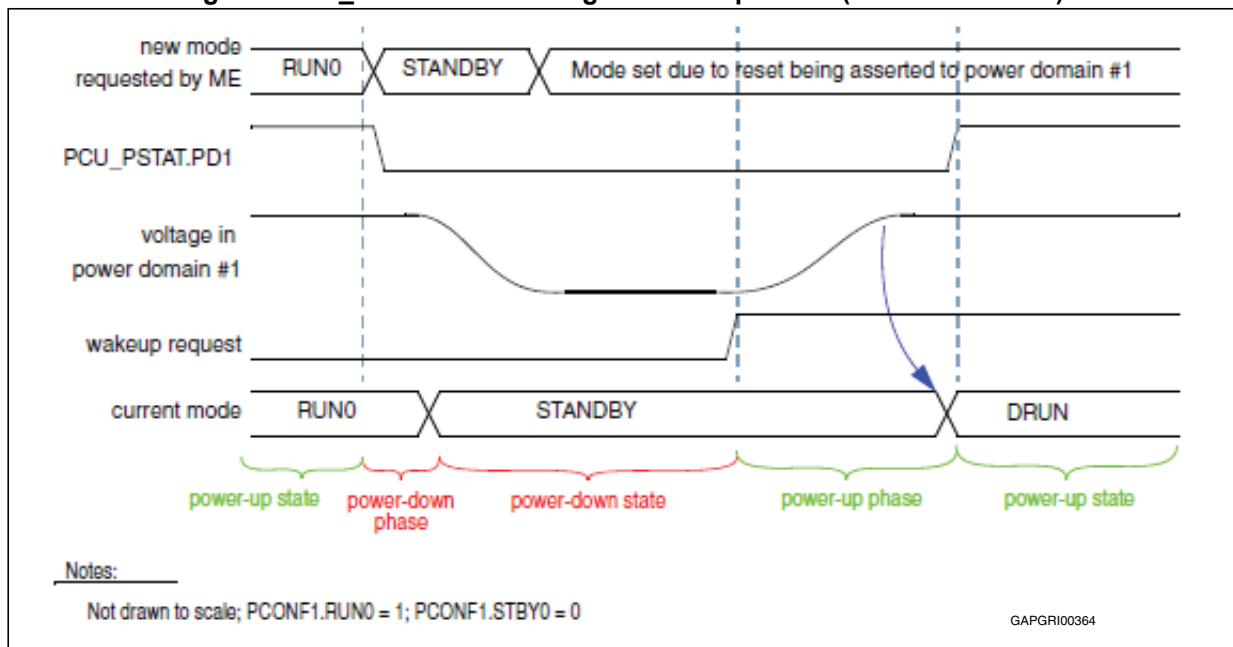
new mode requested by ME

RUN0

STANDBY

Mode set due to reset being asserted to power domain #1

PCU_PSTAT.PD1

voltage in power domain #1

wakeup request

current mode

RUN0

STANDBY

DRUN

power-up state

power-down phase

power-down state

power-up phase

power-up state

Notes:

Not drawn to scale; PCONF1.RUN0 = 1; PCONF1.STBY0 = 0

GAPGRI00364